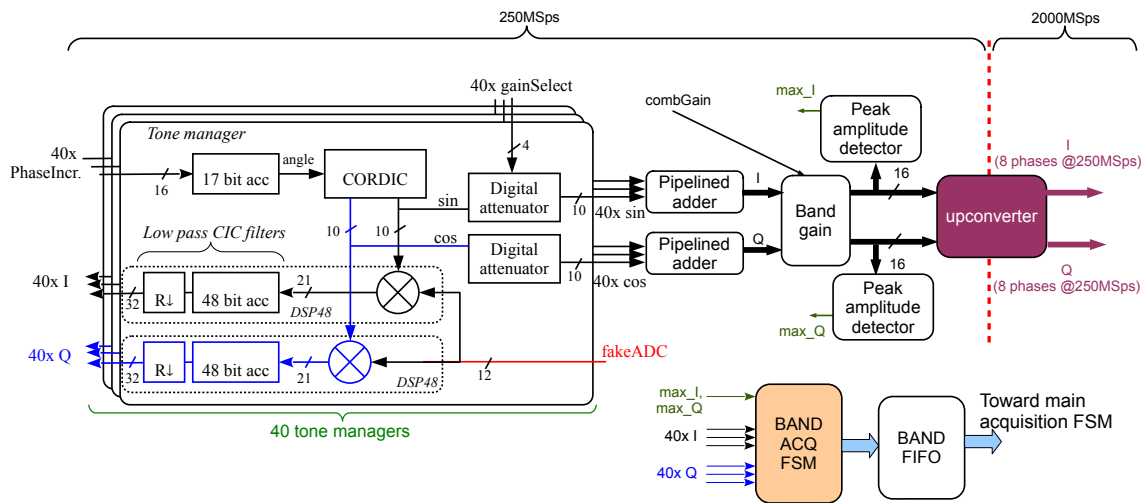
250MSps

2000MSps

40x gainSelect

4

Tone manager

40x PhaseIncr.

16

17 bit acc

angle

CORDIC

Digital attenuator

sin

10

40x sin

Pipelined adder

I

combGain

max_I

Peak amplitude detector

16

I (8 phases @250MSps)

Band gain

upconverter

10

10

cos

Digital attenuator

10

40x cos

Pipelined adder

Q

16

Q (8 phases @250MSps)

Low pass CIC filters

40x I

32

R↓

48 bit acc

21

DSP48

Peak amplitude detector

max_Q

40x Q

32

R↓

48 bit acc

21

DSP48

12

fakeADC

max_I, max_Q

40x I

40x Q

BAND ACQ FSM

BAND FIFO

Toward main acquisition FSM

40 tone managers